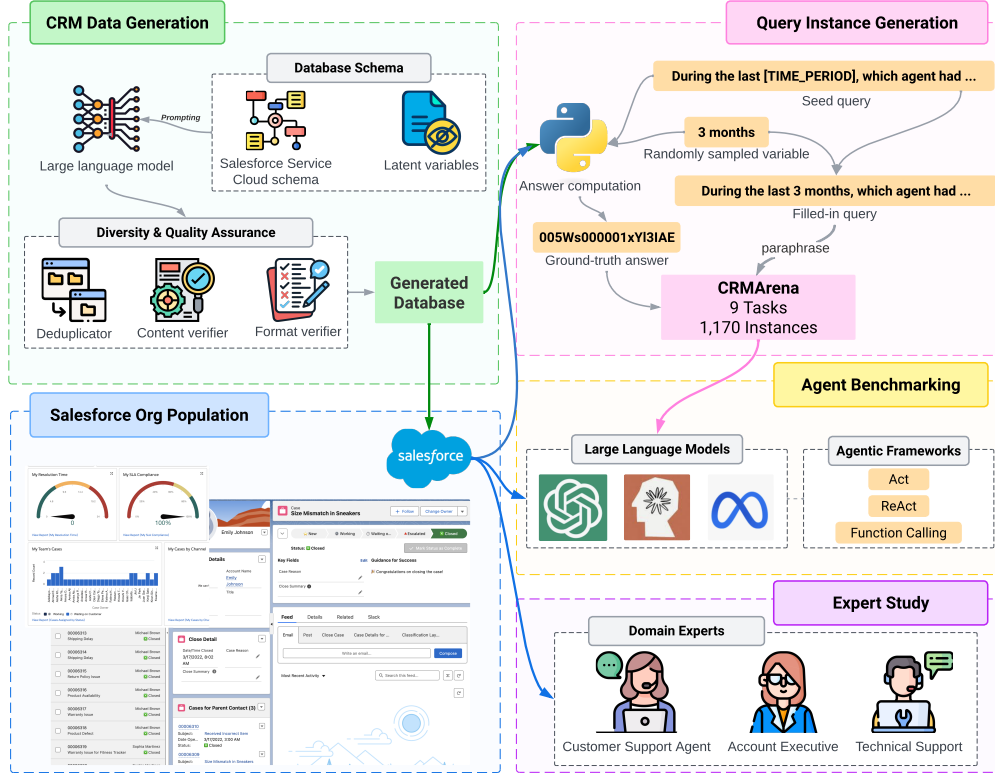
CRM Data Generation

Database Schema

Prompting

Large language model

Salesforce Service Cloud schema

Latent variables

Diversity & Quality Assurance

Deduplicator

Content verifier

Format verifier

Generated Database

Query Instance Generation

During the last [TIME_PERIOD], which agent had ...

Seed query

3 months

Randomly sampled variable

Answer computation

During the last 3 months, which agent had ...

Filled-in query

005Ws000001xYI3IAE

Ground-truth answer

paraphrase

CRMArena
9 Tasks
1,170 Instances

Agent Benchmarking

Salesforce Org Population

salesforce

Large Language Models

Agentic Frameworks

Act

ReAct

Function Calling

Expert Study

Domain Experts

Customer Support Agent

Account Executive

Technical Support

My Resolution Time

My SLA Compliance

100%

My Team's Cases

My Cases by Channel

Emily Johnson

Details

Account Name
Emily Johnson

Title

Case
Size Mismatch in Sneakers

Follow

Change Owner

New

Working

Waiting o...

Escalated

Closed

Status: Closed

Mark Status as Complete

Key Fields

Edit

Guidance for Success

Case Reason

Congratulations on closing the case!

Close Summary

Feed

Details

Related

Slack

Email

Post

Close Case

Case Details for ...

Classification La...

Write an email...

Compose

Most Recent Activity

Search this feed...

Close Detail

Date/Time Closed
3/17/2022, 8:02 AM

Case Reason

Close Summary

Cases for Parent Contact (3)

00006310

Subject:
Received Incorrect Size

Date Ope...
3/7/2022, 10:41 AM

Status:
Closed

00006313
Shipping Delay
Michael Brown
Closed

00006314
Shipping Delay
Michael Brown
Closed

00006315
Return Policy Issue
Michael Brown
Closed

00006316
Product Availability
Michael Brown
Closed

00006317
Warranty Issue
Michael Brown
Closed

00006318
Product Defect
Michael Brown
Closed

00006319
Warranty Issue for Fitness Tracker
Sophia Martinez
Closed